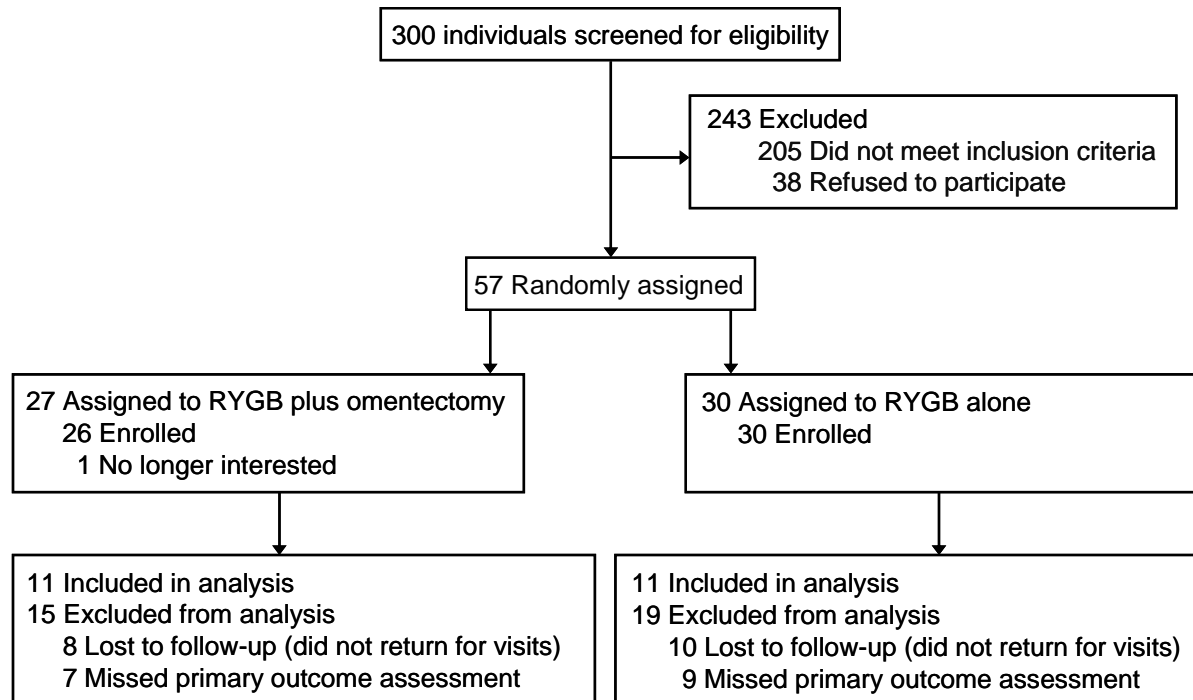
300 individuals screened for eligibility

243 Excluded
205 Did not meet inclusion criteria
38 Refused to participate

57 Randomly assigned

27 Assigned to RYGB plus omentectomy
26 Enrolled
1 No longer interested

30 Assigned to RYGB alone
30 Enrolled

11 Included in analysis
15 Excluded from analysis
8 Lost to follow-up (did not return for visits)
7 Missed primary outcome assessment

11 Included in analysis
19 Excluded from analysis
10 Lost to follow-up (did not return for visits)
9 Missed primary outcome assessment